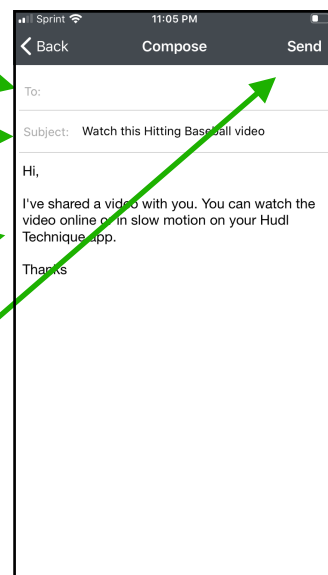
Sprint 11:05 PM

Back Compose Send

To:

Subject: Watch this Hitting Baseball video

Hi,

I've shared a video with you. You can watch the video online or in slow motion on your Hudl Technique app.

Thanks